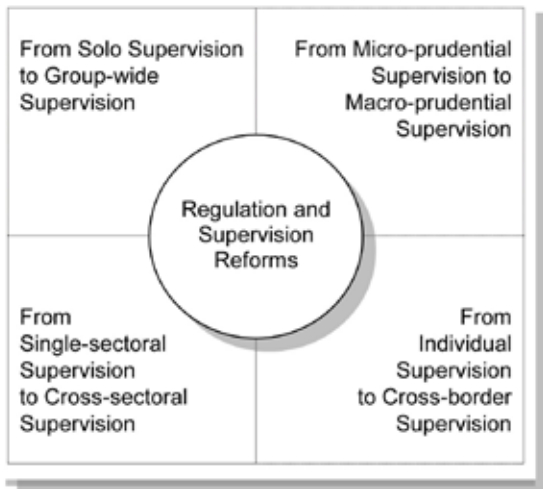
From Solo Supervision to Group-wide Supervision

From Micro-prudential Supervision to Macro-prudential Supervision

Regulation and Supervision Reforms

From Single-sectoral Supervision to Cross-sectoral Supervision

From Individual Supervision to Cross-border Supervision